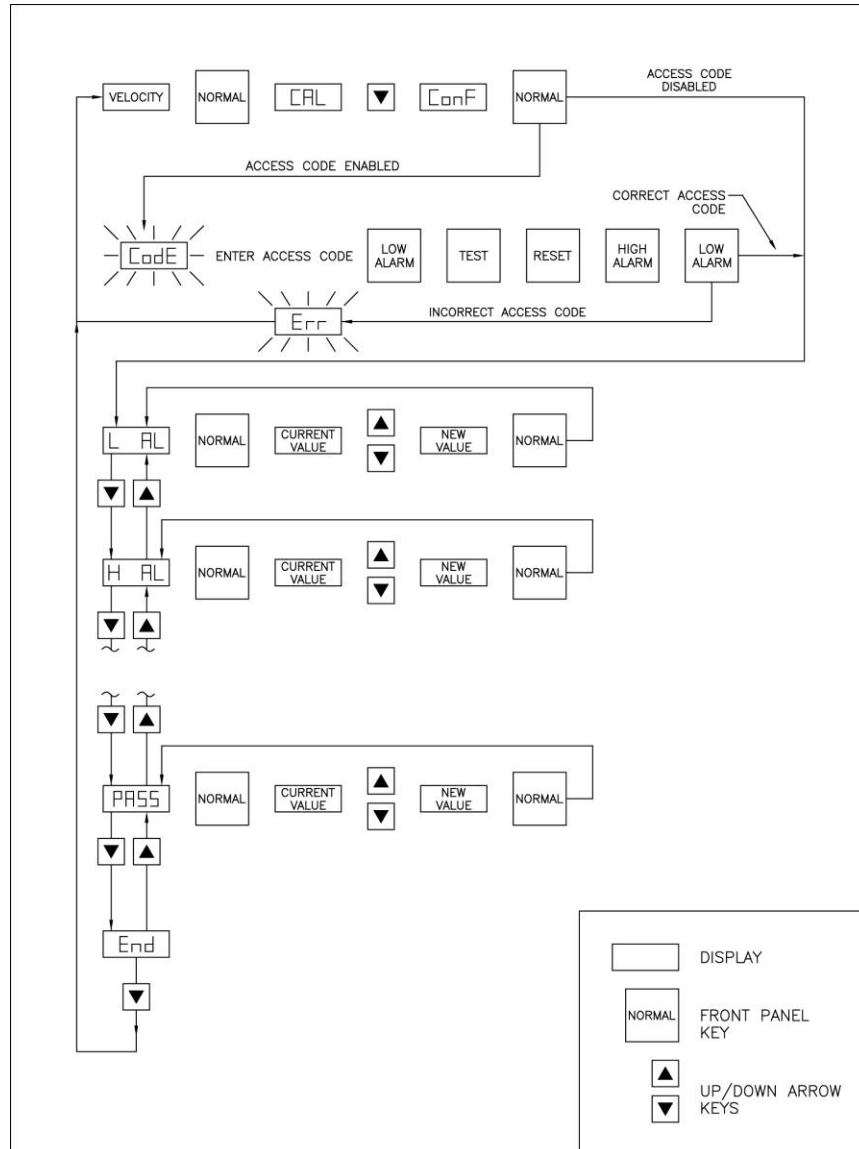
VELOCITY
NORMAL
CAL
ConF
NORMAL
ACCESS CODE DISABLED
ACCESS CODE ENABLED
CORRECT ACCESS CODE
CodE
ENTER ACCESS CODE
LOW ALARM
TEST
RESET
HIGH ALARM
LOW ALARM
Err
INCORRECT ACCESS CODE
L AL
NORMAL
CURRENT VALUE
NEW VALUE
NORMAL
H AL
NORMAL
CURRENT VALUE
NEW VALUE
NORMAL
PASS
NORMAL
CURRENT VALUE
NEW VALUE
NORMAL
End
DISPLAY
NORMAL
FRONT PANEL KEY
UP/DOWN ARROW KEYS